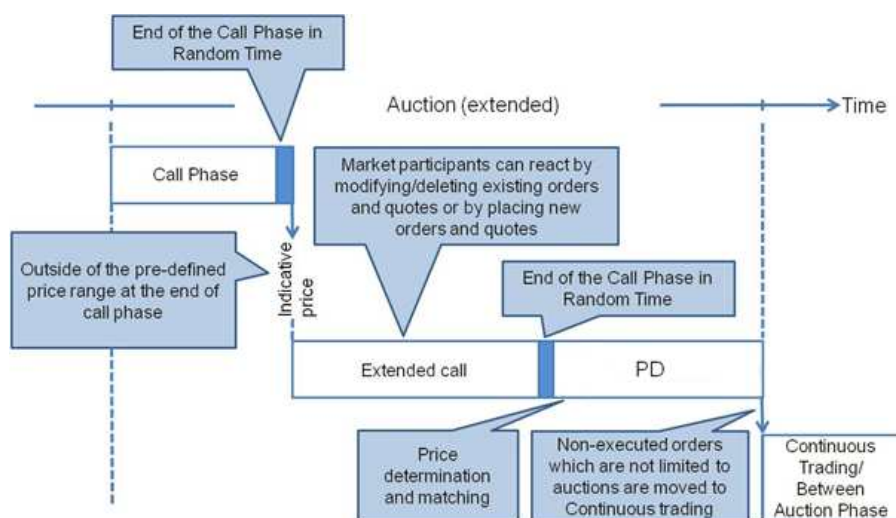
End of the Call Phase in Random Time

Auction (extended)

Time

Call Phase

Market participants can react by modifying/deleting existing orders and quotes or by placing new orders and quotes

Outside of the pre-defined price range at the end of call phase

Indicative price

End of the Call Phase in Random Time

Extended call

PD

Price determination and matching

Non-executed orders which are not limited to auctions are moved to Continuous trading

Continuous Trading/ Between Auction Phase